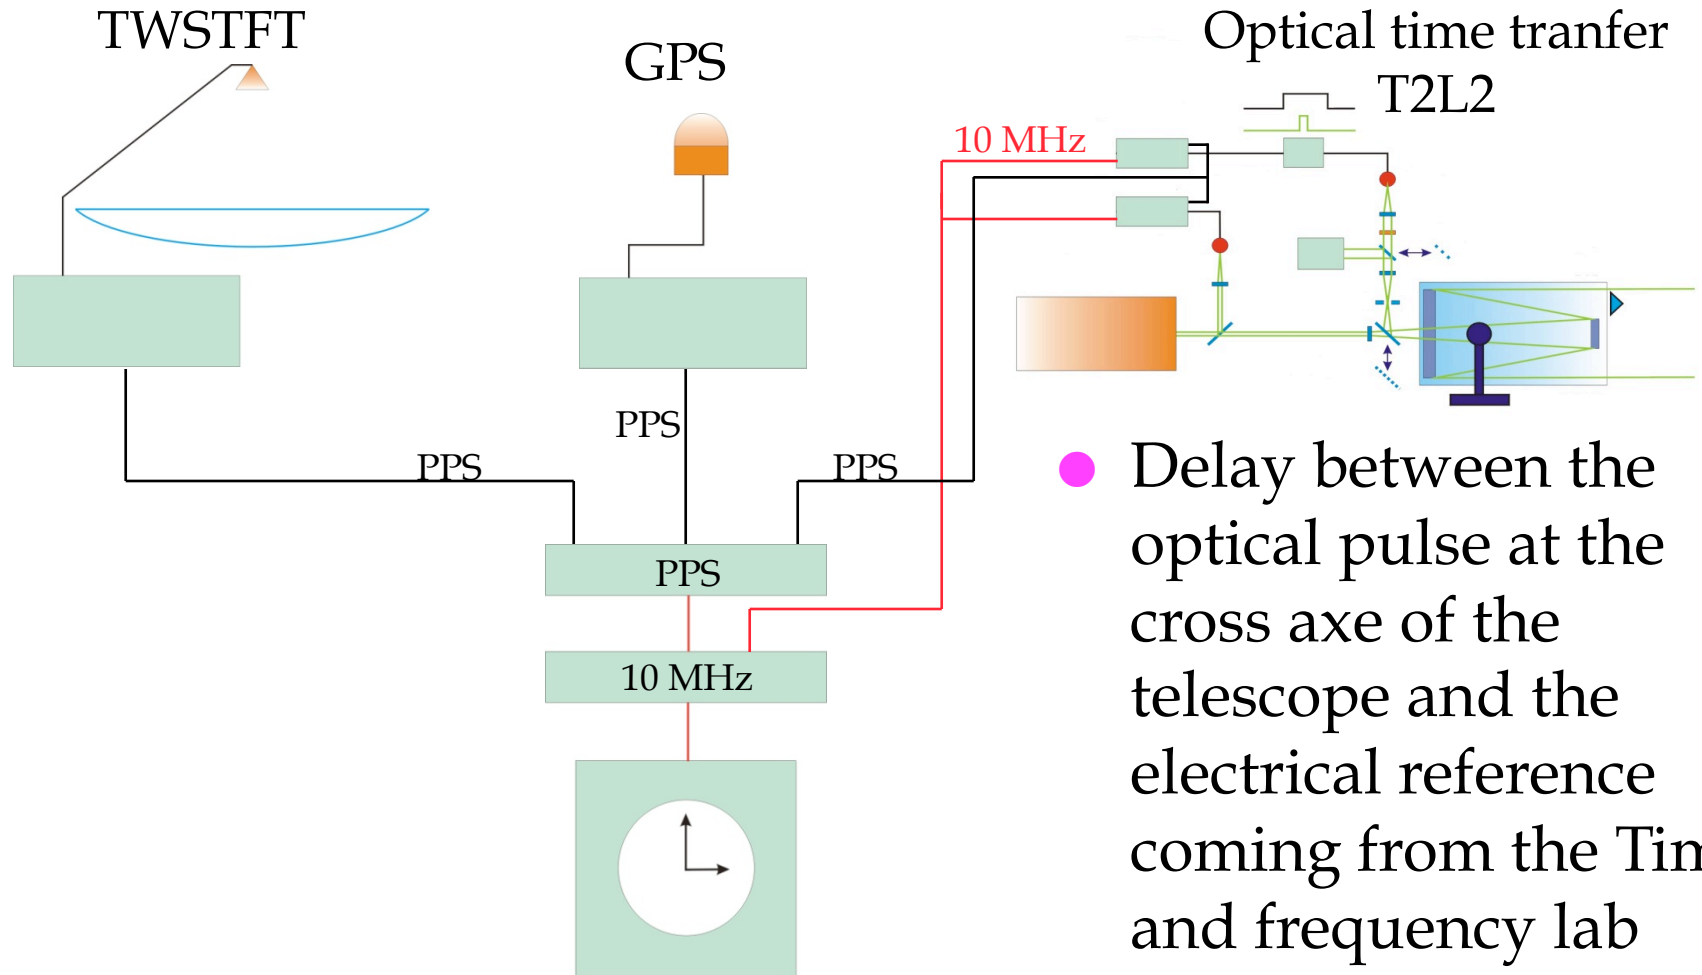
TWSTFT

GPS

Optical time tranfer
T2L2

10 MHz

PPS

PPS

PPS

PPS

10 MHz

Delay between the optical pulse at the cross axe of the telescope and the electrical reference coming from the Tin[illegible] and frequency lab